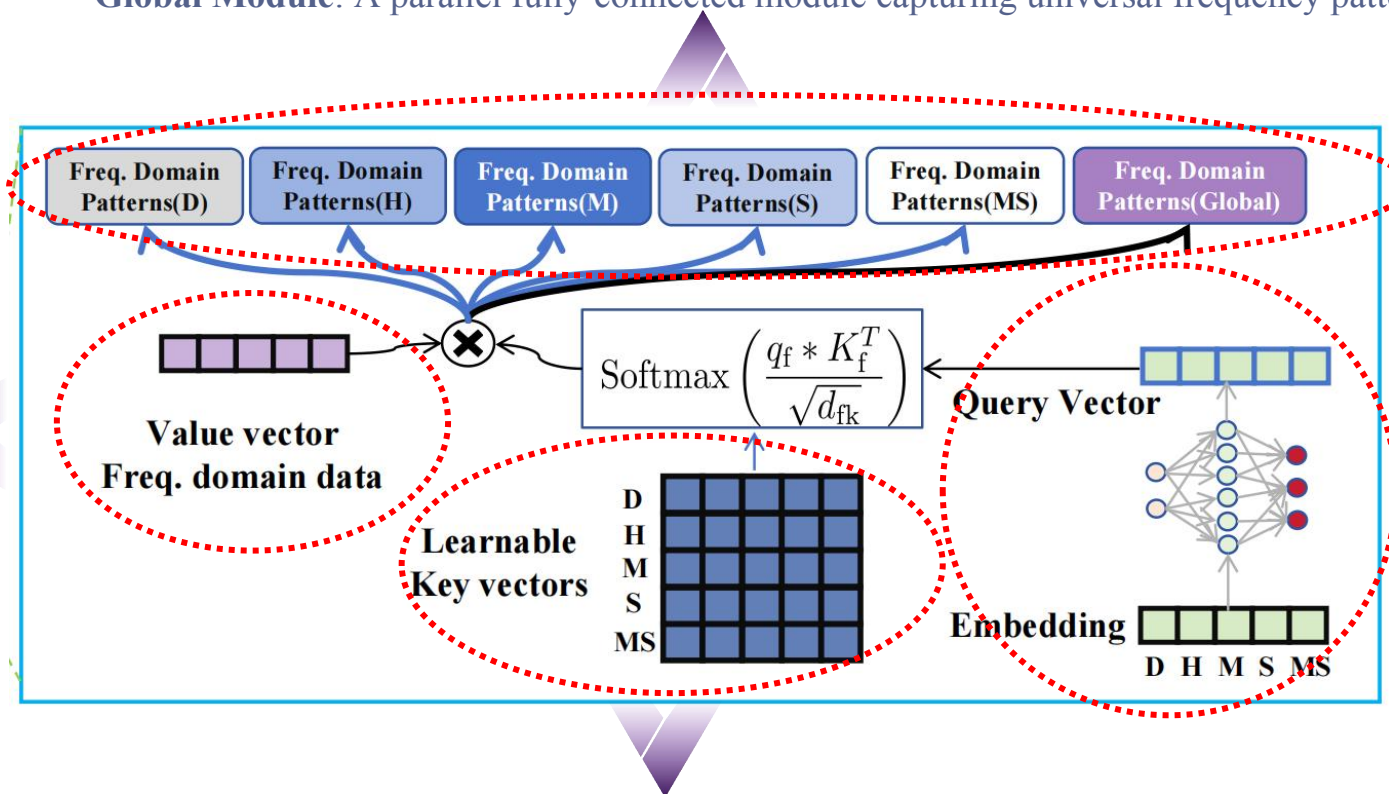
Global Module: A parallel fully-connected module capturing universal frequency patt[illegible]

Freq. Domain Patterns(D)
Freq. Domain Patterns(H)
Freq. Domain Patterns(M)
Freq. Domain Patterns(S)
Freq. Domain Patterns(MS)
Freq. Domain Patterns(Global)

$\text{Softmax}\left(\frac{q_{\text{f}} * K_{\text{f}}^{T}}{\sqrt{d_{\text{fk}}}}\right)$

Value vector
Freq. domain data

Query Vector

Learnable
Key vectors

D
H
M
S
MS

Embedding

D H M S MS